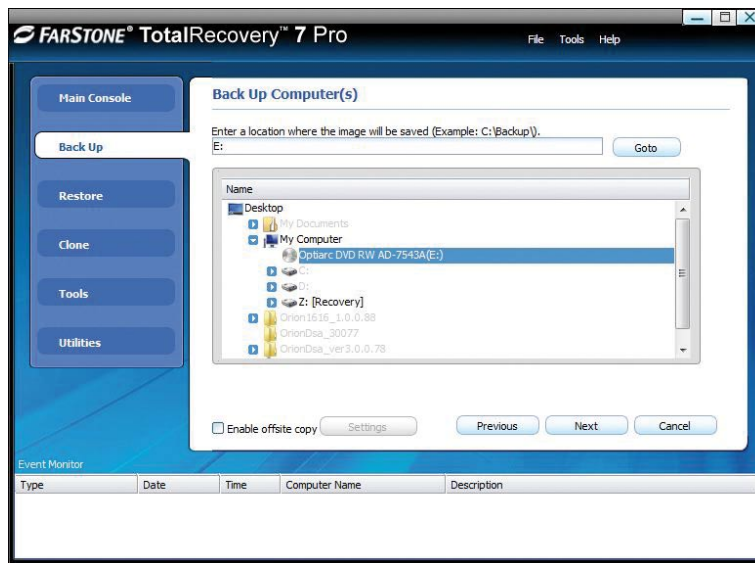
FARSTONE® TotalRecovery™ 7 Pro

File Tools Help

Main Console

Back Up

Restore

Clone

Tools

Utilities

Back Up Computer(s)

Enter a location where the image will be saved (Example: C:\Backup\).

E:

Goto

Name

Desktop

My Documents

My Computer

Optiarc DVD RW AD-7543A(E:)

C:

D:

Z: [Recovery]

Orion1616_1.0.0.88

OrionDsa_30077

OrionDsa_ver3.0.0.78

Enable offsite copy

Settings

Previous

Next

Cancel

Event Monitor

| Type | Date | Time | Computer Name | Description |
|---|---|---|---|---|